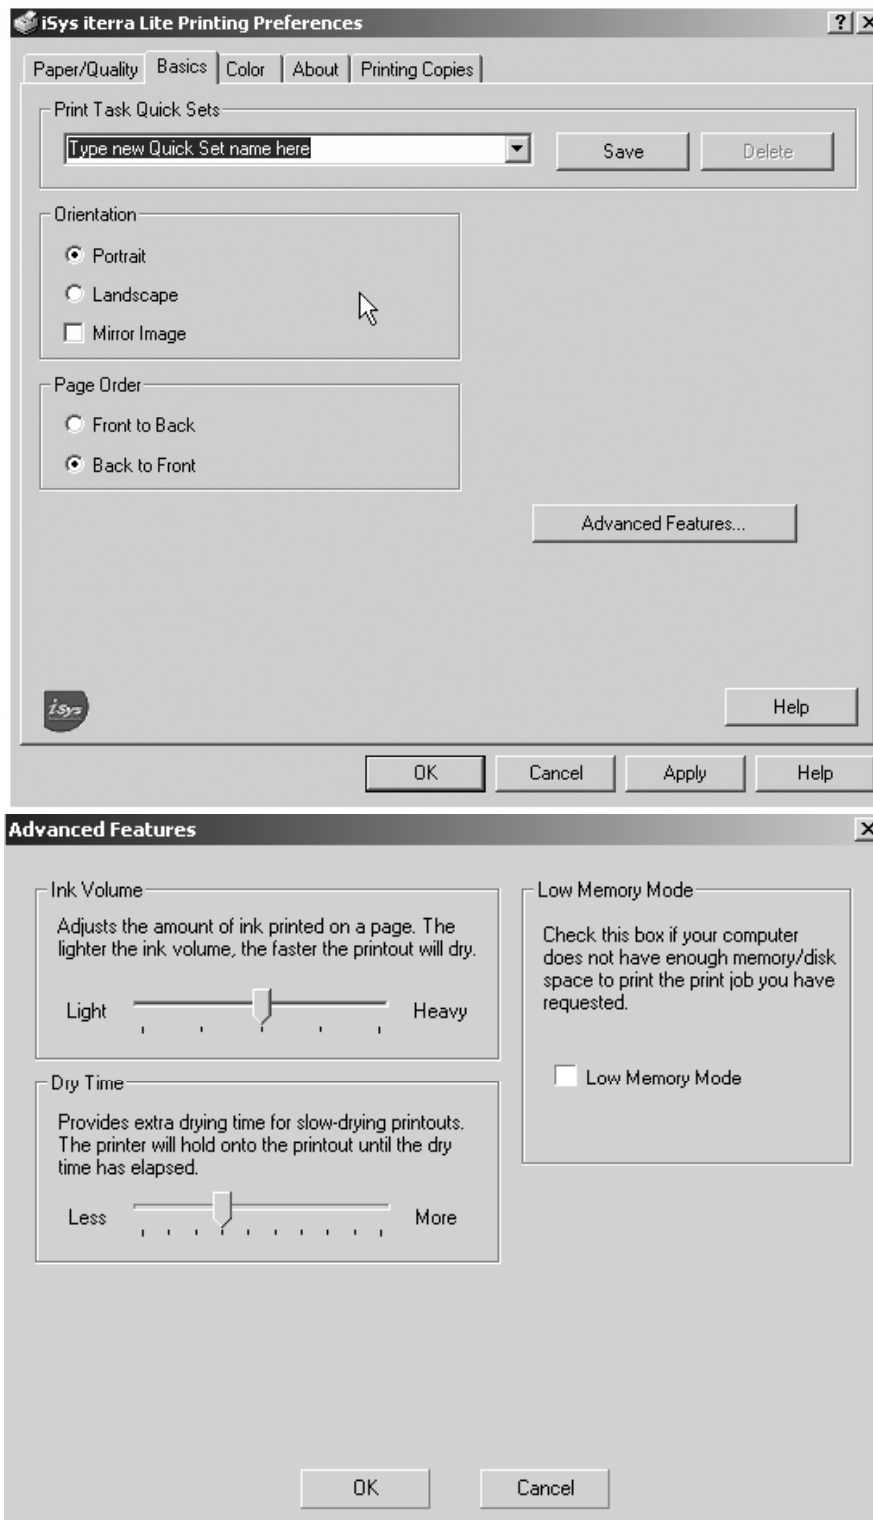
iSys iterra Lite Printing Preferences

?

Paper/Quality | Basics | Color | About | Printing Copies

Print Task Quick Sets

Type new Quick Set name here

Save

Delete

Orientation

Portrait

Landscape

Mirror Image

Page Order

Front to Back

Back to Front

Advanced Features...

iSys

Help

OK

Cancel

Apply

Help

Advanced Features

Ink Volume

Adjusts the amount of ink printed on a page. The lighter the ink volume, the faster the printout will dry.

Light

Heavy

Dry Time

Provides extra drying time for slow-drying printouts. The printer will hold onto the printout until the dry time has elapsed.

Less

More

Low Memory Mode

Check this box if your computer does not have enough memory/disk space to print the print job you have requested.

Low Memory Mode

OK

Cancel